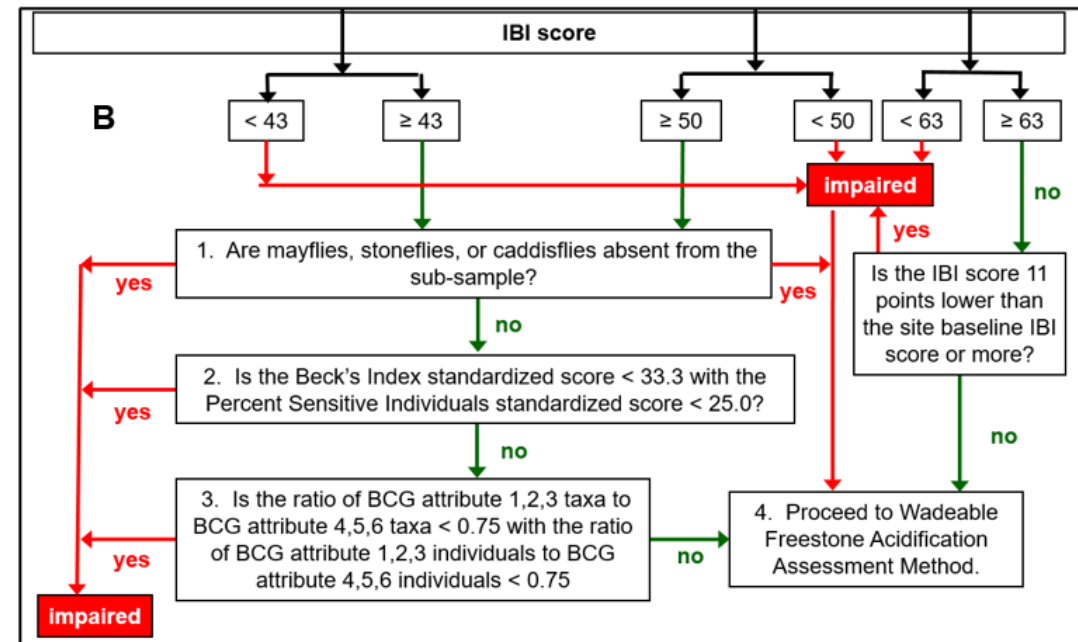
IBI score

B

< 43

≥ 43

≥ 50

< 50

< 63

≥ 63

impaired

no

yes

1. Are mayflies, stoneflies, or caddisflies absent from the sub-sample?

yes

yes

Is the IBI score 11 points lower than the site baseline IBI score or more?

no

2. Is the Beck's Index standardized score < 33.3 with the Percent Sensitive Individuals standardized score < 25.0?

yes

no

no

3. Is the ratio of BCG attribute 1,2,3 taxa to BCG attribute 4,5,6 taxa < 0.75 with the ratio of BCG attribute 1,2,3 individuals to BCG attribute 4,5,6 individuals < 0.75

yes

no

4. Proceed to Wadeable Freestone Acidification Assessment Method.

impaired